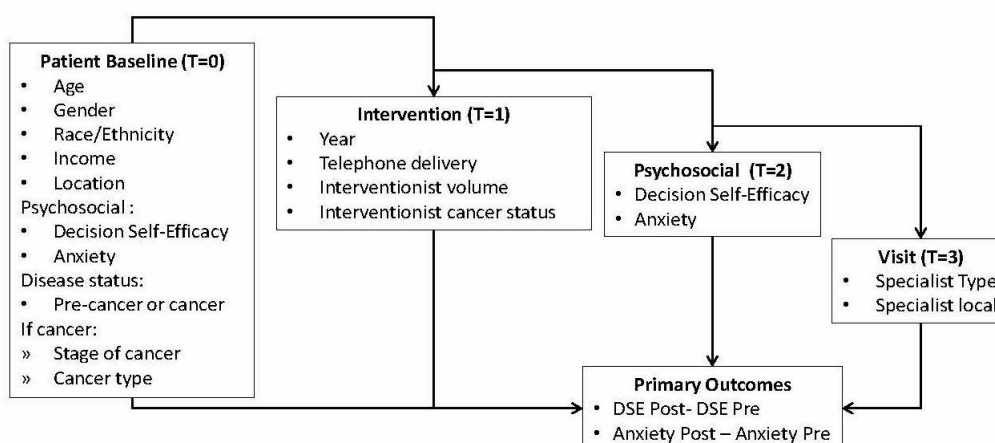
Patient Baseline (T=0)
• Age
• Gender
• Race/Ethnicity
• Income
• Location
Psychosocial :
• Decision Self-Efficacy
• Anxiety
Disease status:
• Pre-cancer or cancer
If cancer:
» Stage of cancer
» Cancer type

Intervention (T=1)
• Year
• Telephone delivery
• Interventionist volume
• Interventionist cancer status

Psychosocial (T=2)
• Decision Self-Efficacy
• Anxiety

Visit (T=3)
• Specialist Type
• Specialist local

Primary Outcomes
• DSE Post- DSE Pre
• Anxiety Post – Anxiety Pre